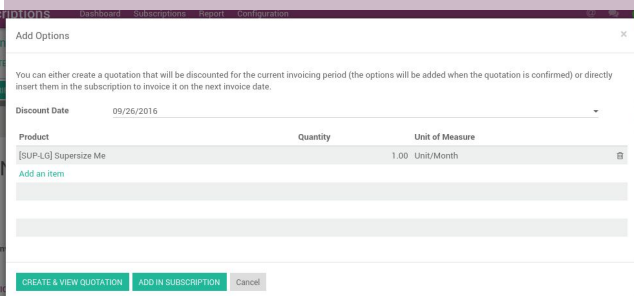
riptions Dashboard Subscriptions Report Configuration

Add Options

×

You can either create a quotation that will be discounted for the current invoicing period (the options will be added when the quotation is confirmed) or directly insert them in the subscription to invoice it on the next invoice date.

Discount Date 09/26/2016

| Product | Quantity | Unit of Measure |
|---|---|---|
| [SUP-LG] Supersize Me | 1.00 | Unit/Month |

Add an item

CREATE & VIEW QUOTATION ADD IN SUBSCRIPTION Cancel